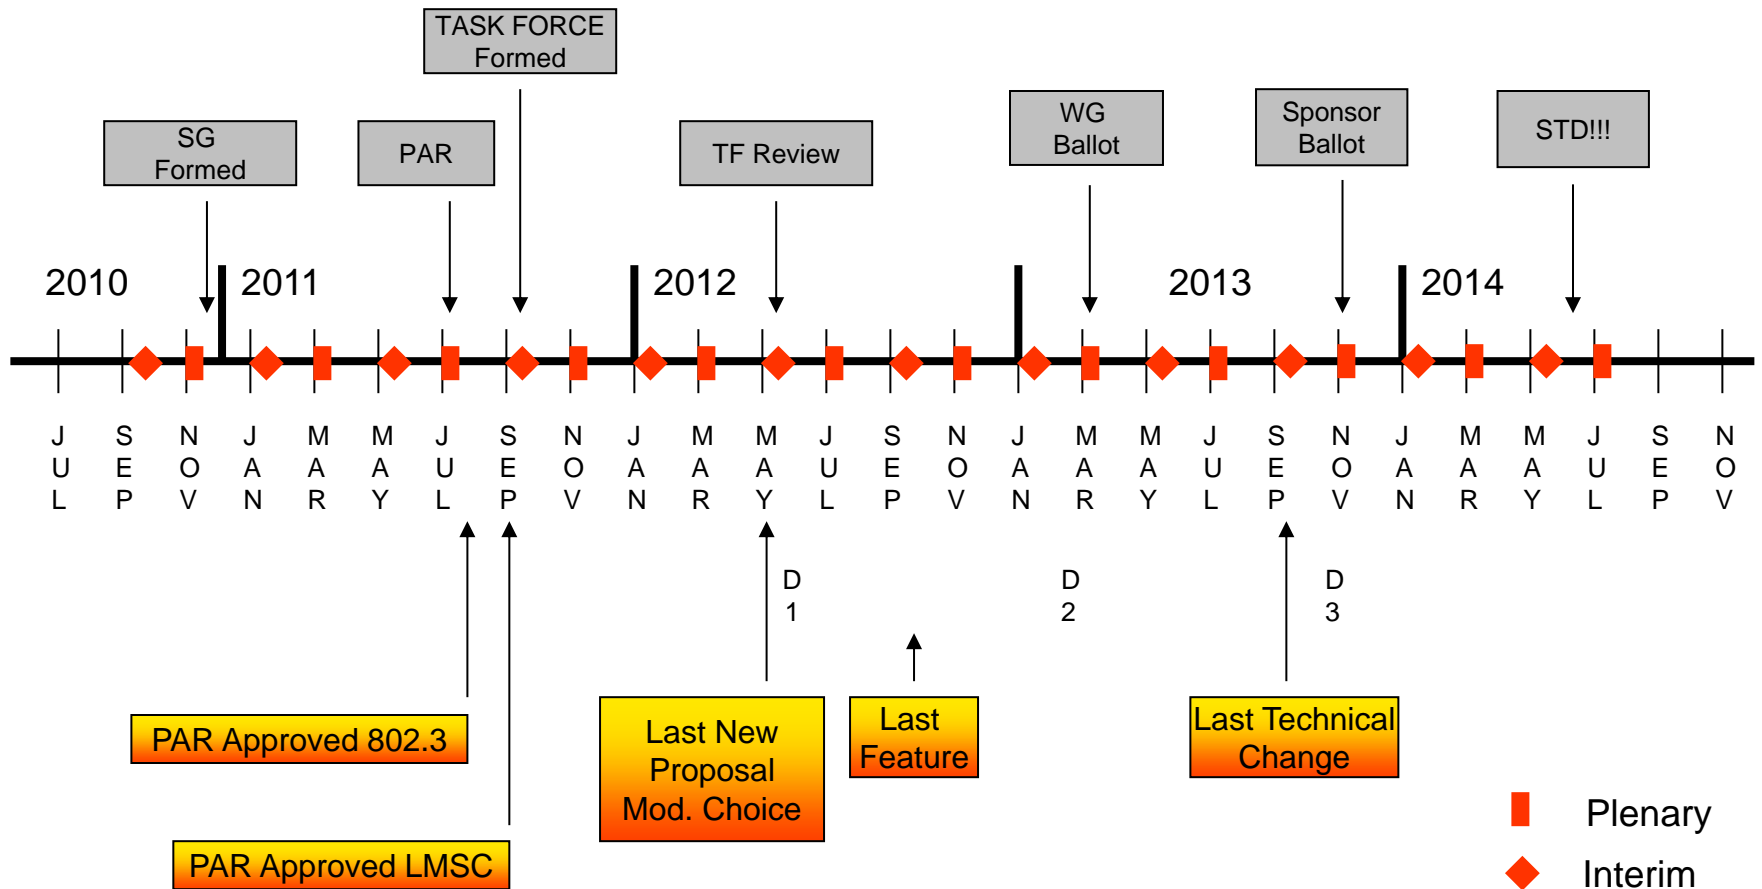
TASK FORCE Formed

SG Formed

PAR

TF Review

WG Ballot

Sponsor Ballot

STD!!!

2010

2011

2012

2013

2014

JUL SEP NOV JAN MAR MAY JUL SEP NOV JAN MAR MAY JUL SEP NOV JAN MAR MAY JUL SEP NOV JAN MAR MAY JUL SEP NOV

D1

D2

D3

PAR Approved 802.3

PAR Approved LMSC

Last New Proposal Mod. Choice

Last Feature

Last Technical Change

Plenary

Interim